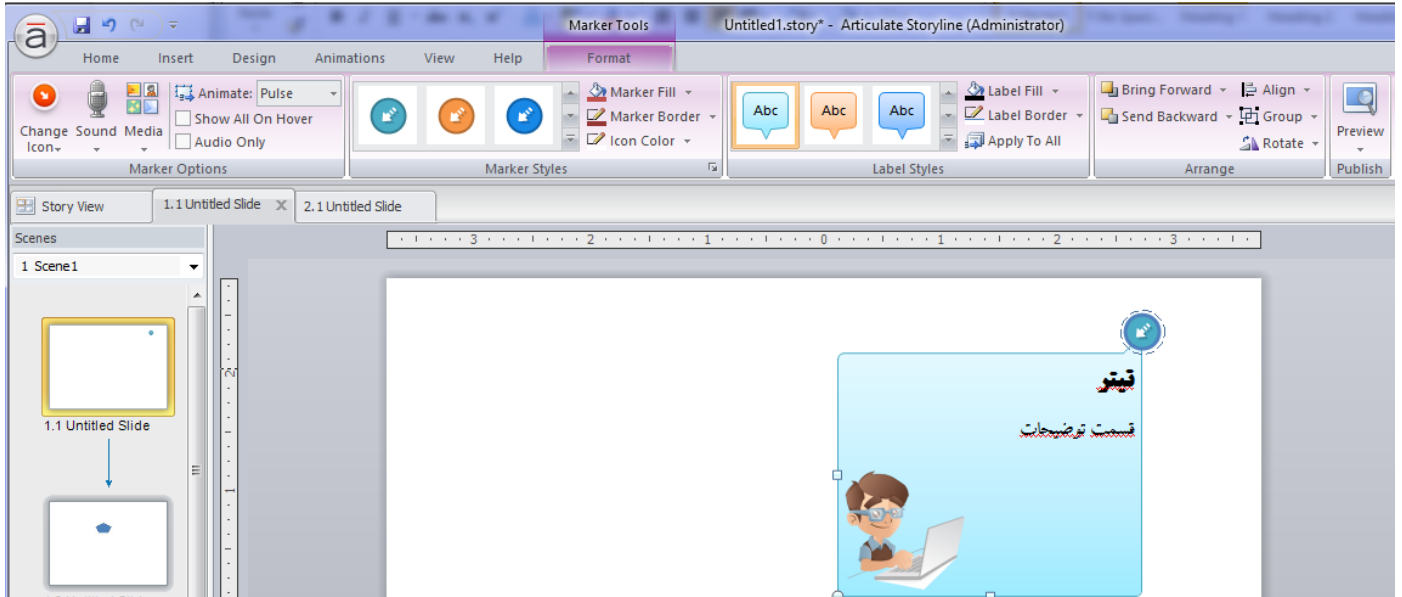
Marker Tools

Untitled1.story* - Articulate Storyline (Administrator)

Home Insert Design Animations View Help Format

Change Icon Sound Media

Animate: Pulse

Show All On Hover

Audio Only

Marker Options

Marker Fill

Marker Border

Icon Color

Marker Styles

Abc Abc Abc

Label Fill

Label Border

Apply To All

Label Styles

Bring Forward

Send Backward

Align

Group

Rotate

Arrange

Preview

Publish

Story View

1.1 Untitled Slide

2.1 Untitled Slide

Scenes

1 Scene1

1.1 Untitled Slide

· 3 · 2 · 1 · 0 · 1 · 2 · 3 ·

تیتر

قسمت توضیحات